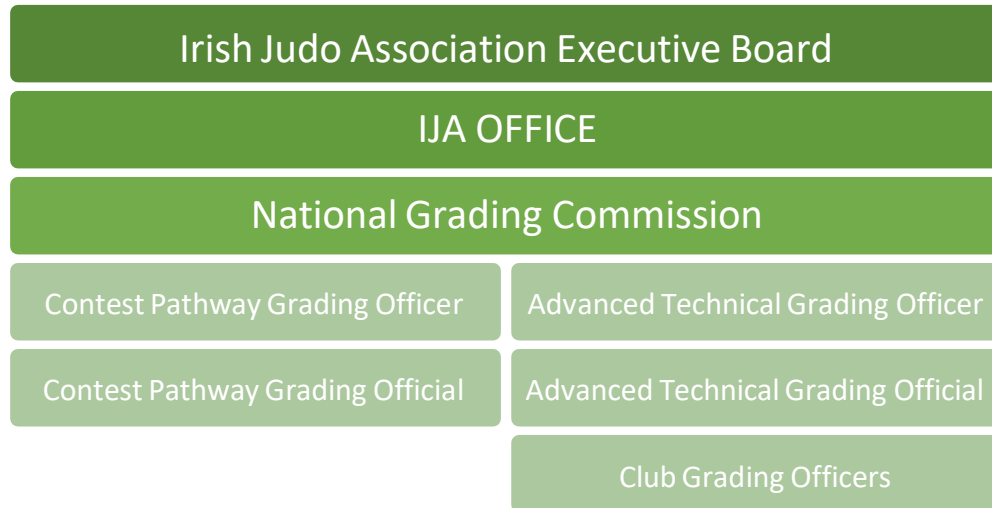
Irish Judo Association Executive Board

IJA OFFICE

National Grading Commission

Contest Pathway Grading Officer

Contest Pathway Grading Official

Advanced Technical Grading Officer

Advanced Technical Grading Official

Club Grading Officers